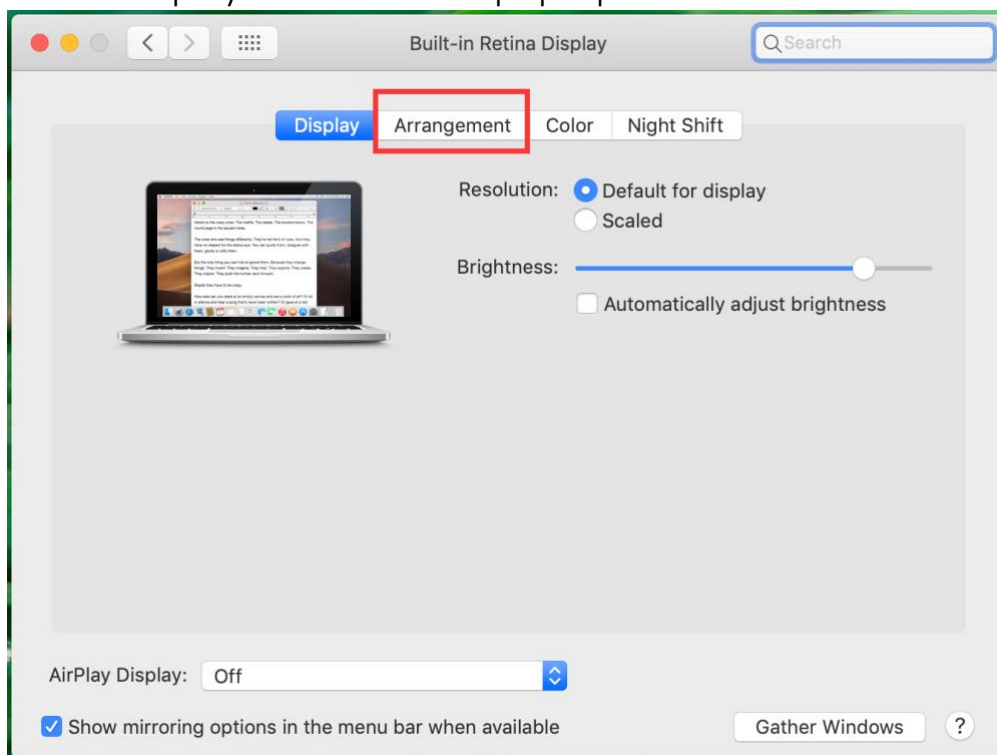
Built-in Retina Display

Search

Display Arrangement Color Night Shift

Resolution: Default for display
Scaled

Brightness:

Automatically adjust brightness

AirPlay Display: Off

Show mirroring options in the menu bar when available

Gather Windows

?